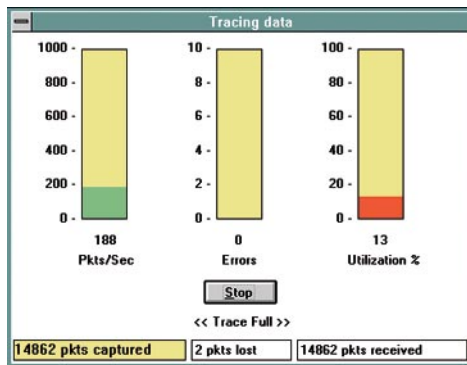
Tracing data

1000 -
800 -
600 -
400 -
200 -
0 -
188
Pkts/Sec

10 -
8 -
6 -
4 -
2 -
0 -
0
Errors

100 -
80 -
60 -
40 -
20 -
0 -
13
Utilization %

Stop

<< Trace Full >>

14862 pkts captured
2 pkts lost
14862 pkts received